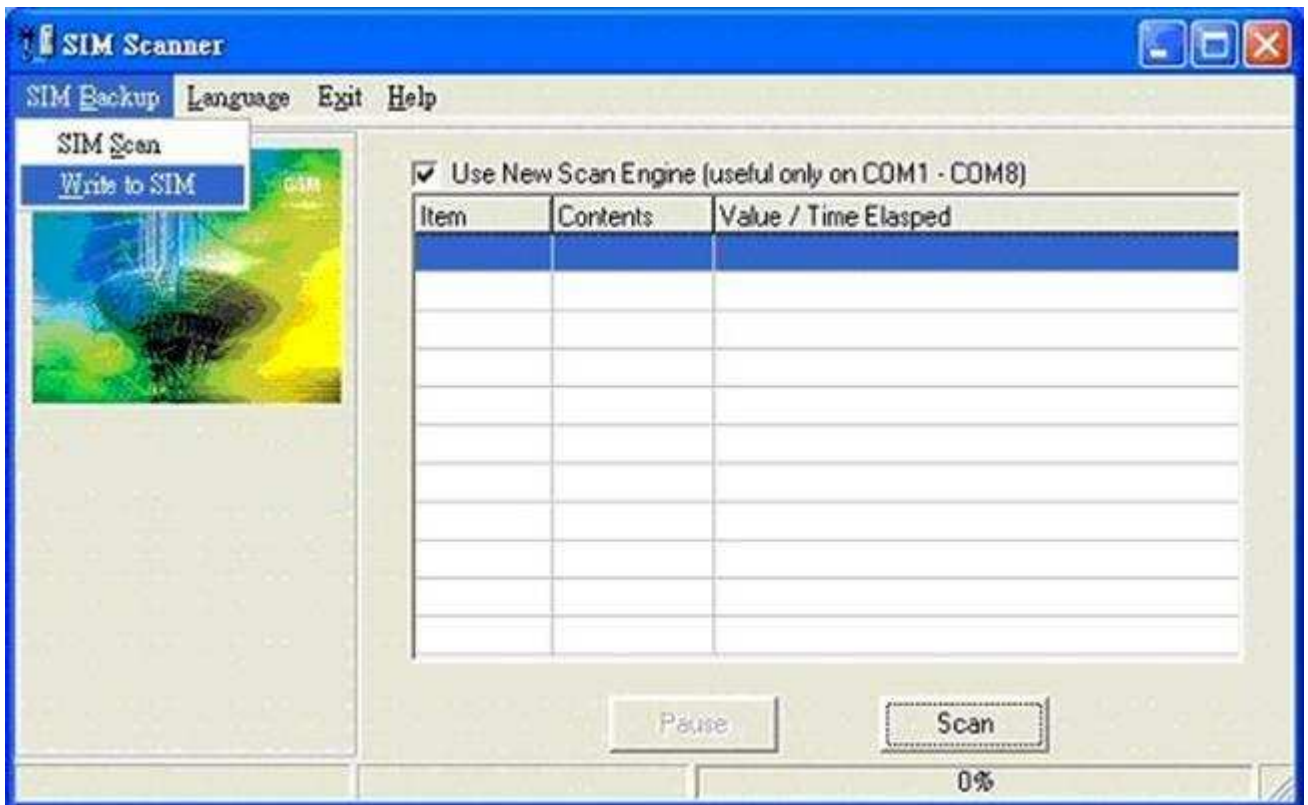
SIM Scanner

SIM Backup Language Exit Help

SIM Scan
Write to SIM

GSM

Use New Scan Engine (useful only on COM1 - COM8)

| Item | Contents | Value / Time Elasped |
|---|---|---|
| | | |

Pause
Scan

0%